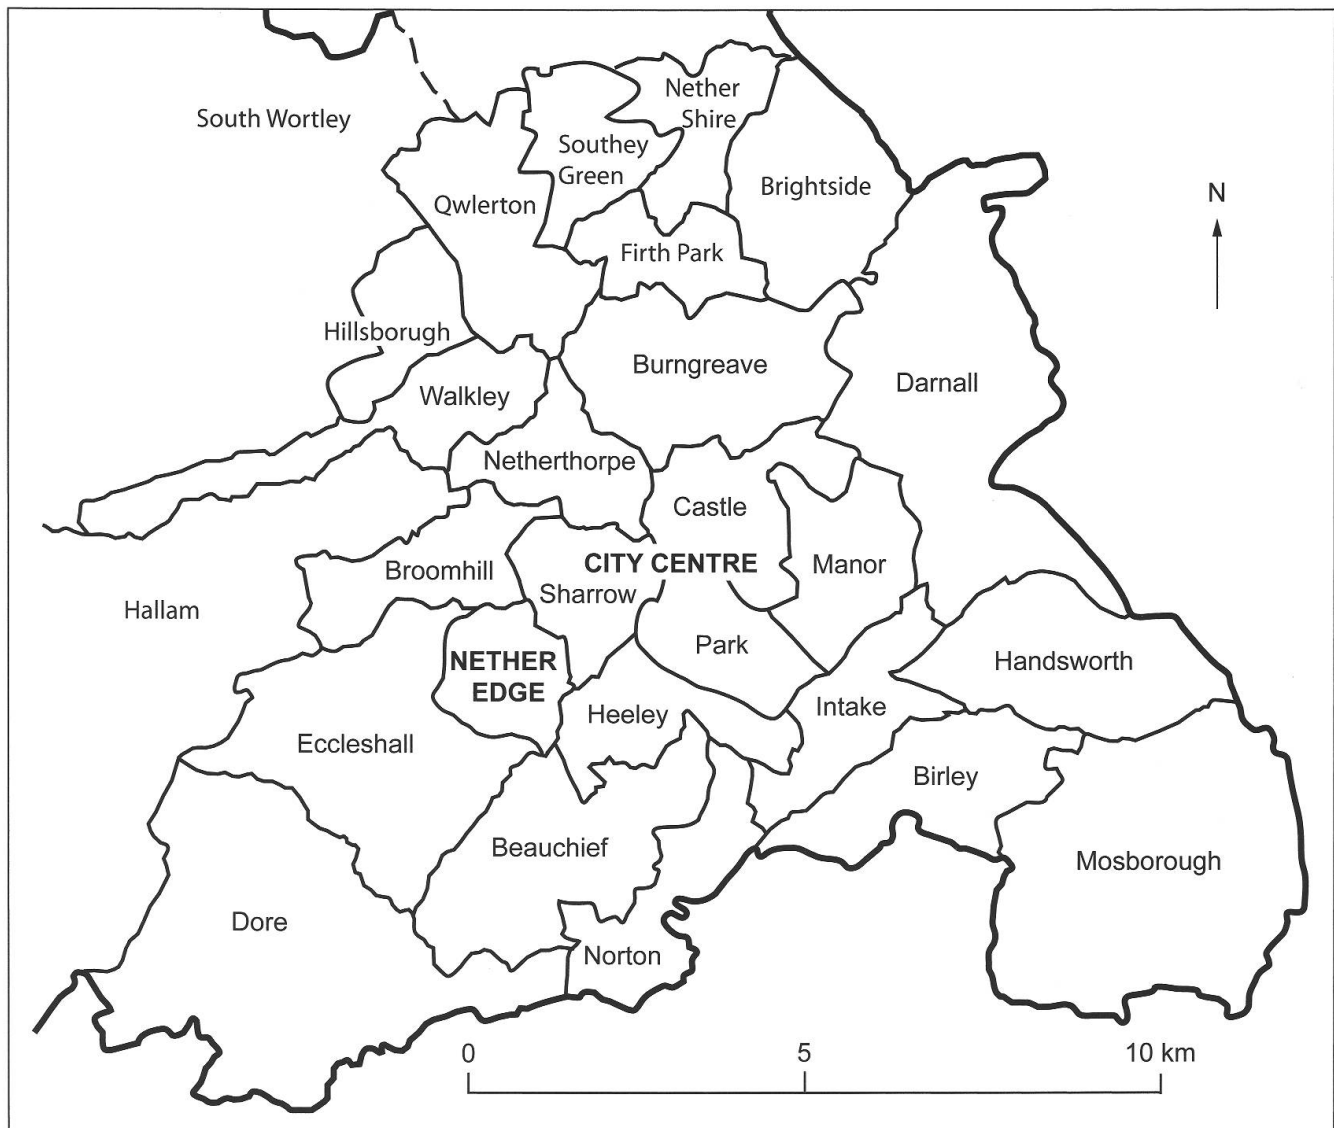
South Wortley

Nether Shire

Southey Green

Qwlerton

Brightside

N

Firth Park

Hillsborough

Burngreave

Darnall

Walkley

Netherthorpe

Castle

Broomhill

CITY CENTRE

Manor

Hallam

Sharrow

NETHER EDGE

Park

Handsworth

Intake

Heeley

Eccleshall

Birley

Beauchief

Mosborough

Dore

Norton

0

5

10 km